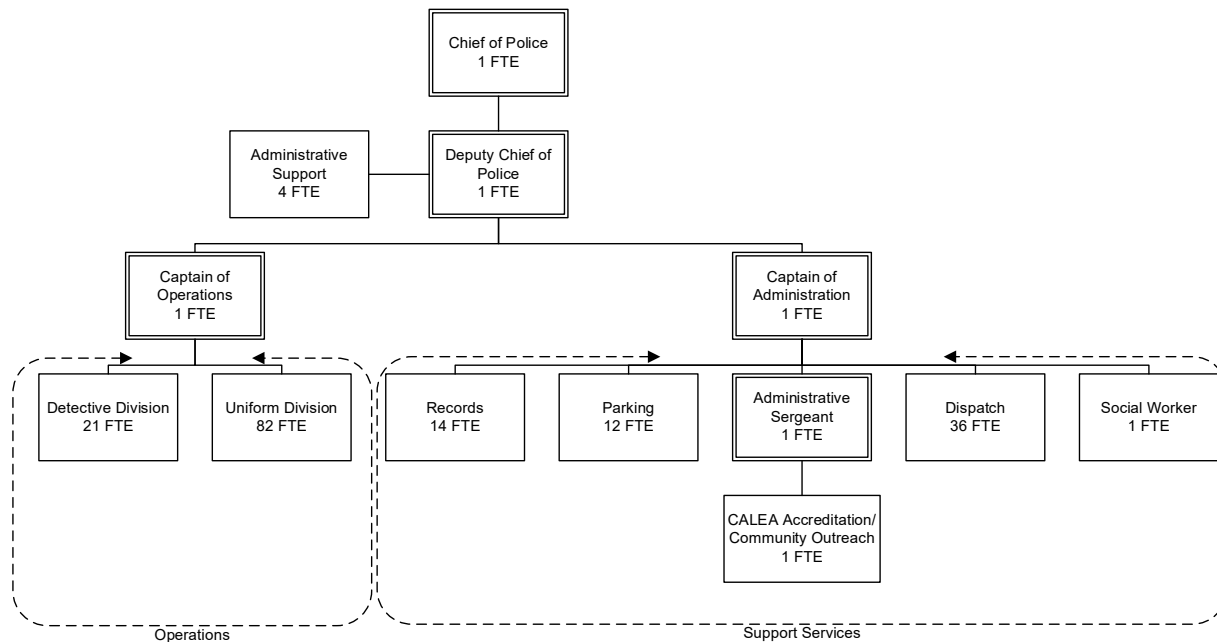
Chief of Police
1 FTE

Administrative Support
4 FTE

Deputy Chief of Police
1 FTE

Captain of Operations
1 FTE

Captain of Administration
1 FTE

Detective Division
21 FTE

Uniform Division
82 FTE

Records
14 FTE

Parking
12 FTE

Administrative Sergeant
1 FTE

Dispatch
36 FTE

Social Worker
1 FTE

CALEA Accreditation/ Community Outreach
1 FTE

Operations

Support Services